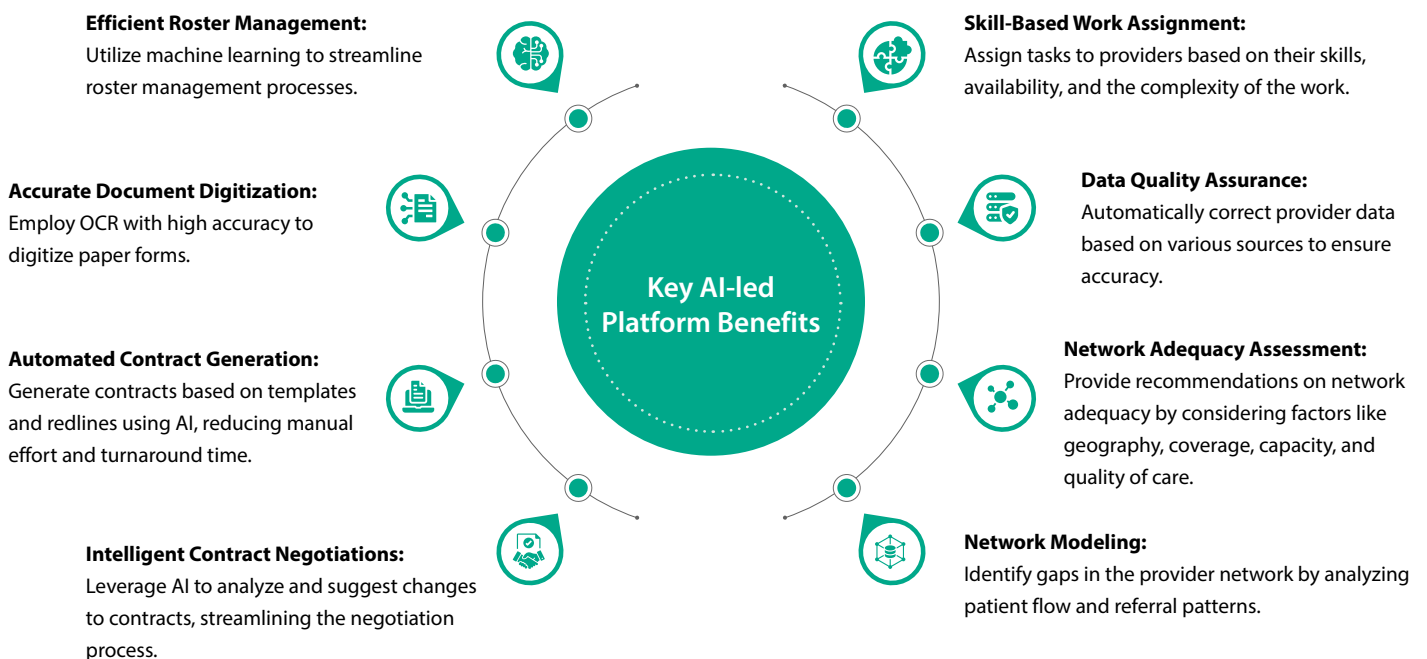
Key AI-led Platform Benefits

Efficient Roster Management:
Utilize machine learning to streamline roster management processes.

Accurate Document Digitization:
Employ OCR with high accuracy to digitize paper forms.

Automated Contract Generation:
Generate contracts based on templates and redlines using AI, reducing manual effort and turnaround time.

Intelligent Contract Negotiations:
Leverage AI to analyze and suggest changes to contracts, streamlining the negotiation process.

Skill-Based Work Assignment:
Assign tasks to providers based on their skills, availability, and the complexity of the work.

Data Quality Assurance:
Automatically correct provider data based on various sources to ensure accuracy.

Network Adequacy Assessment:
Provide recommendations on network adequacy by considering factors like geography, coverage, capacity, and quality of care.

Network Modeling:
Identify gaps in the provider network by analyzing patient flow and referral patterns.